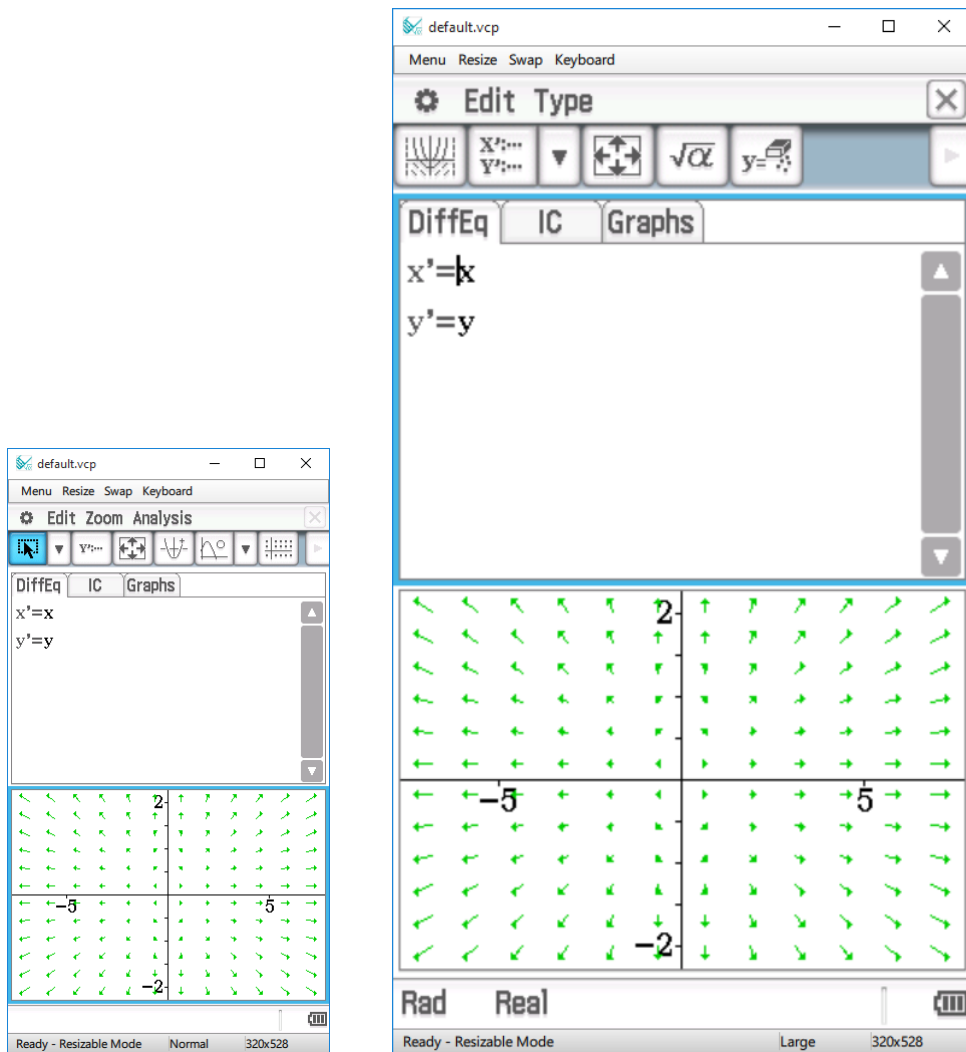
default.vcp

Menu Resize Swap Keyboard

Edit Zoom Analysis

DiffEq IC Graphs

x'=x

y'=y

2

−5

5

−2

Ready - Resizable Mode Normal 320x528

default.vcp

Menu Resize Swap Keyboard

Edit Type

DiffEq IC Graphs

x'=x

y'=y

2

−5

5

−2

Rad Real

Ready - Resizable Mode Large 320x528